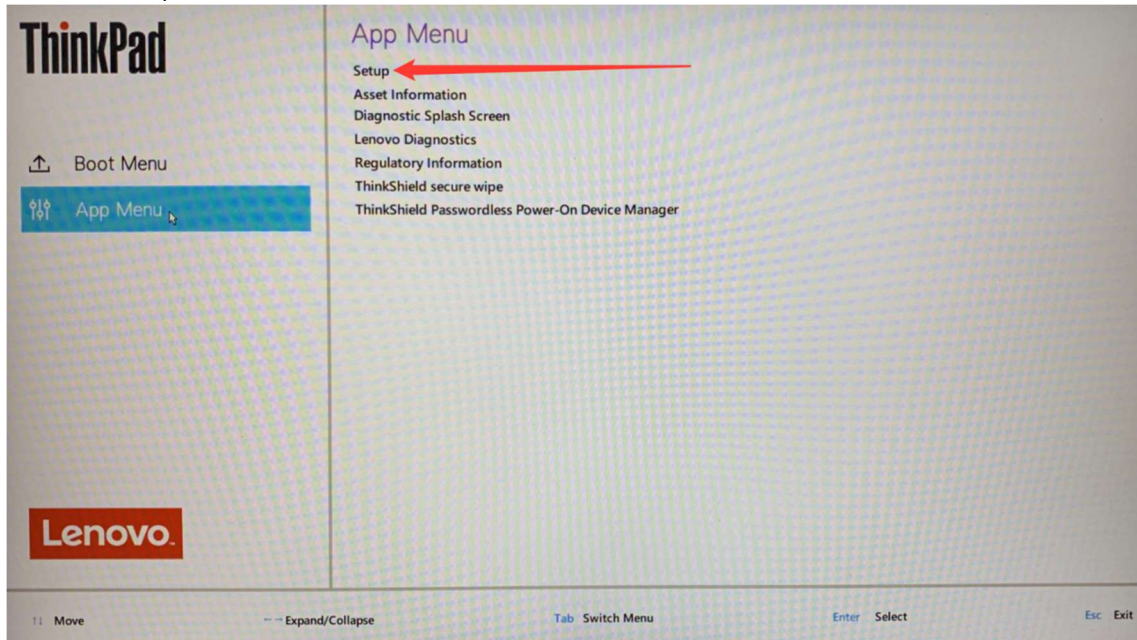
ThinkPad

Boot Menu

App Menu

Lenovo

App Menu

Setup

Asset Information

Diagnostic Splash Screen

Lenovo Diagnostics

Regulatory Information

ThinkShield secure wipe

ThinkShield Passwordless Power-On Device Manager

↑↓ Move ←→ Expand/Collapse Tab Switch Menu Enter Select Esc Exit